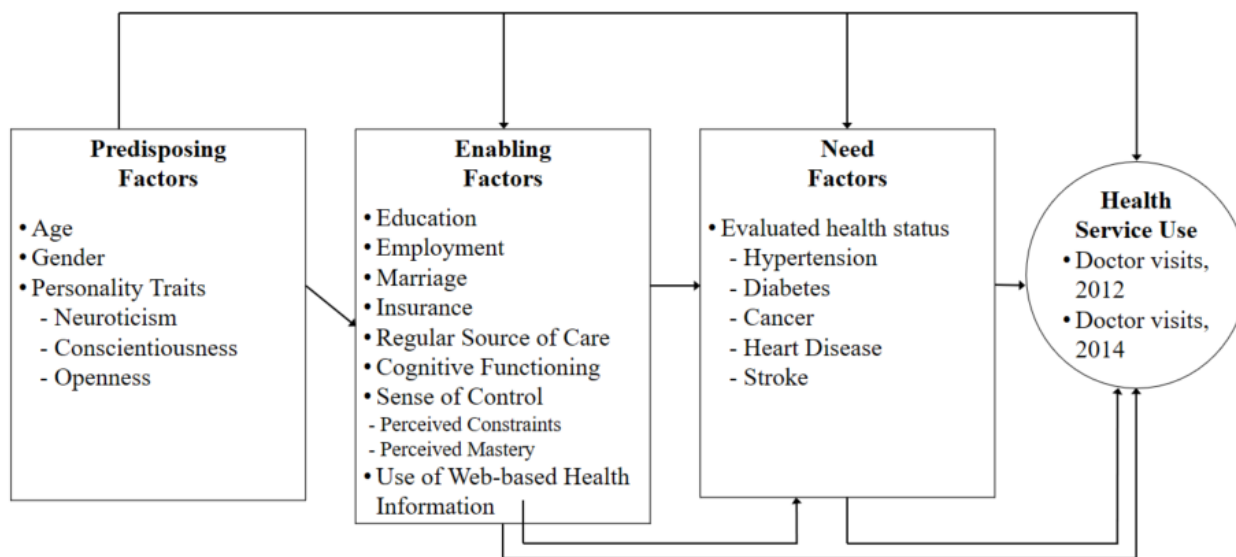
**Predisposing Factors**

- Age
- Gender
- Personality Traits
  - Neuroticism
  - Conscientiousness
  - Openness

**Enabling Factors**

- Education
- Employment
- Marriage
- Insurance
- Regular Source of Care
- Cognitive Functioning
- Sense of Control
  - Perceived Constraints
  - Perceived Mastery
- Use of Web-based Health Information

**Need Factors**

- Evaluated health status
  - Hypertension
  - Diabetes
  - Cancer
  - Heart Disease
  - Stroke

**Health Service Use**

- Doctor visits, 2012
- Doctor visits, 2014